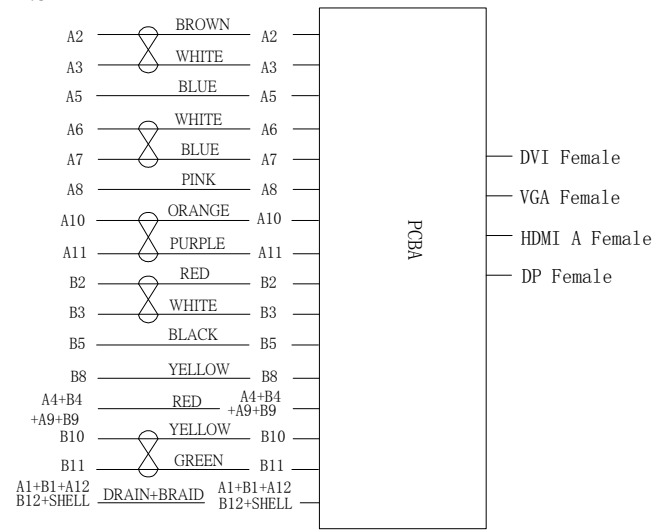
A2 BROWN A2
A3 WHITE A3
A5 BLUE A5
A6 WHITE A6
A7 BLUE A7
A8 PINK A8
A10 ORANGE A10
A11 PURPLE A11
B2 RED B2
B3 WHITE B3
B5 BLACK B5
B8 YELLOW B8
A4+B4 +A9+B9 RED A4+B4 +A9+B9
B10 YELLOW B10
B11 GREEN B11
A1+B1+A12 B12+SHELL DRAIN+BRAID A1+B1+A12 B12+SHELL

PCBA

DVI Female
VGA Female
HDMI A Female
DP Female